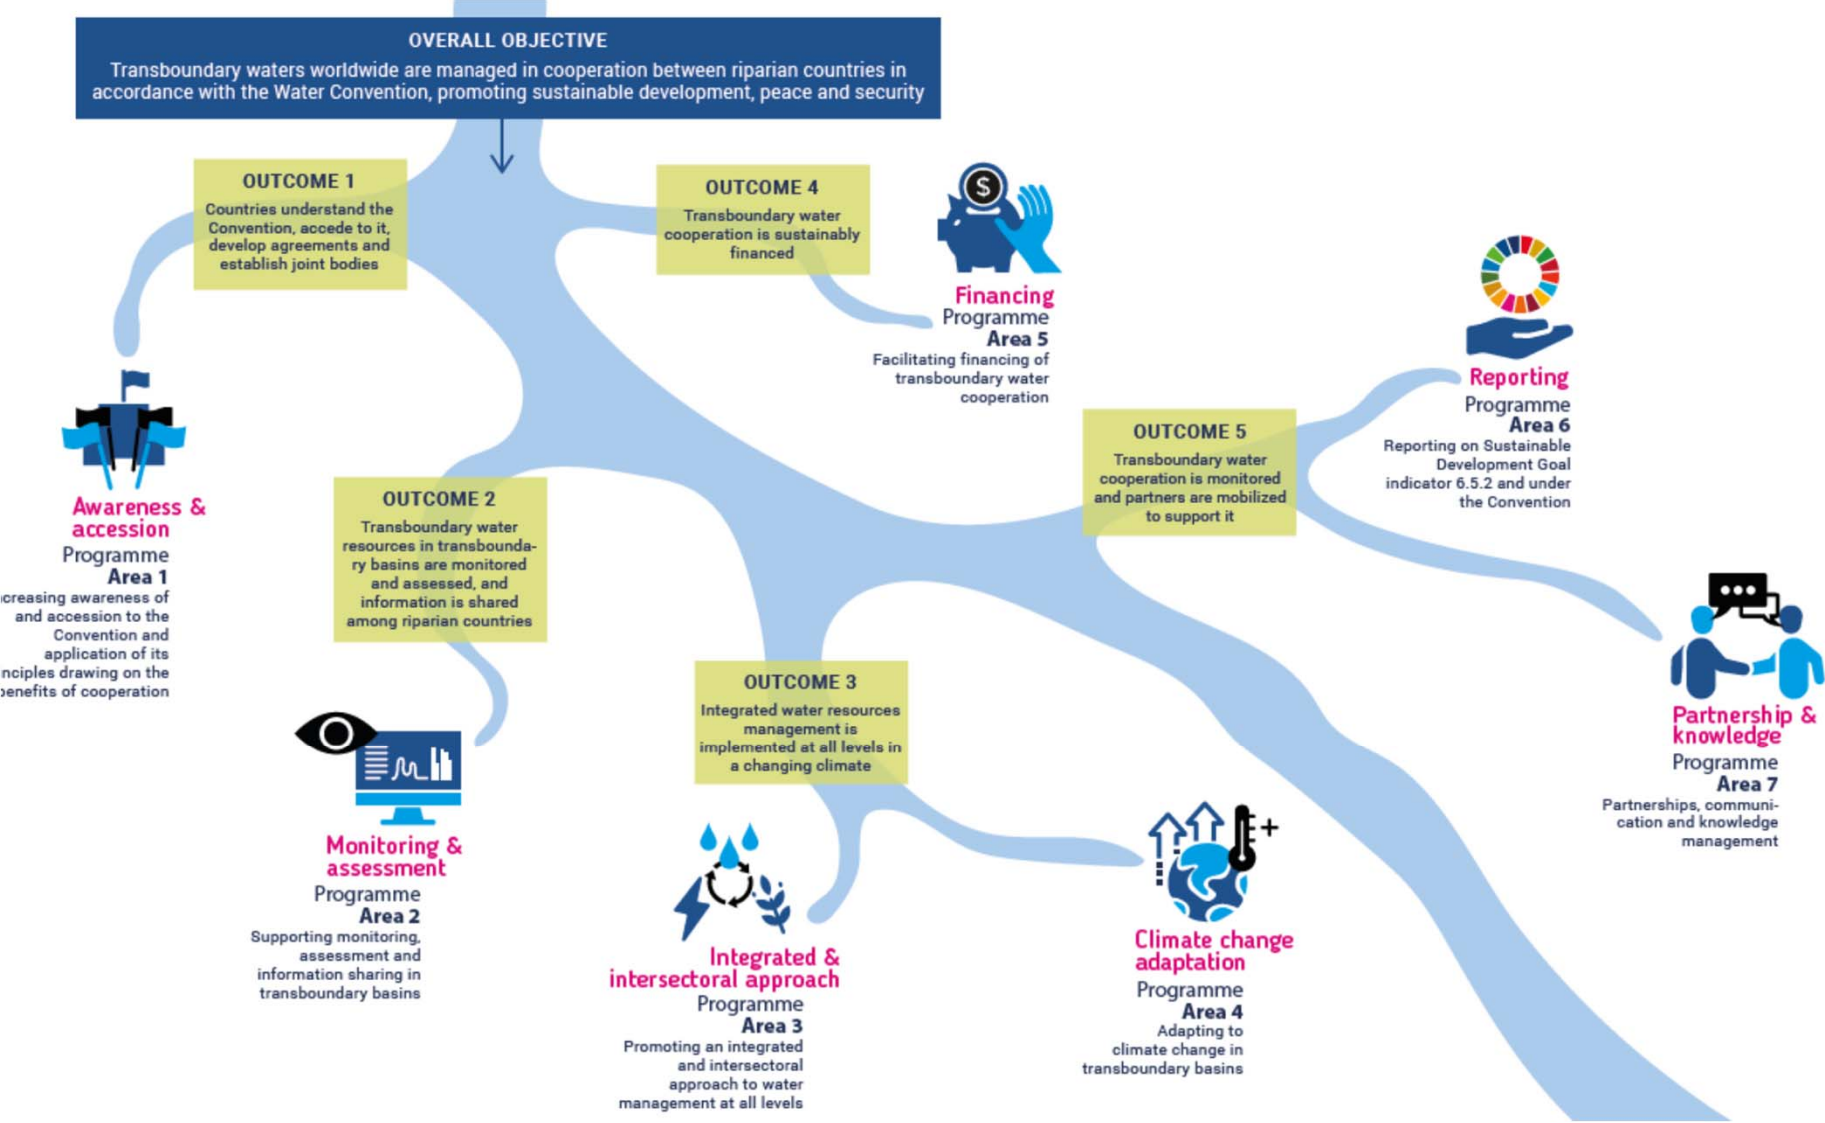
OVERALL OBJECTIVE
Transboundary waters worldwide are managed in cooperation between riparian countries in accordance with the Water Convention, promoting sustainable development, peace and security

OUTCOME 1
Countries understand the Convention, accede to it, develop agreements and establish joint bodies

OUTCOME 4
Transboundary water cooperation is sustainably financed

Financing
Programme
Area 5
Facilitating financing of transboundary water cooperation

Reporting
Programme
Area 6
Reporting on Sustainable Development Goal indicator 6.5.2 and under the Convention

OUTCOME 5
Transboundary water cooperation is monitored and partners are mobilized to support it

Awareness & accession
Programme
Area 1
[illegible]creasing awareness of and accession to the Convention and application of its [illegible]nciples drawing on the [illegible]enefits of cooperation

OUTCOME 2
Transboundary water resources in transboundary basins are monitored and assessed, and information is shared among riparian countries

OUTCOME 3
Integrated water resources management is implemented at all levels in a changing climate

Partnership & knowledge
Programme
Area 7
Partnerships, communication and knowledge management

Monitoring & assessment
Programme
Area 2
Supporting monitoring, assessment and information sharing in transboundary basins

Integrated & intersectoral approach
Programme
Area 3
Promoting an integrated and intersectoral approach to water management at all levels

Climate change adaptation
Programme
Area 4
Adapting to climate change in transboundary basins